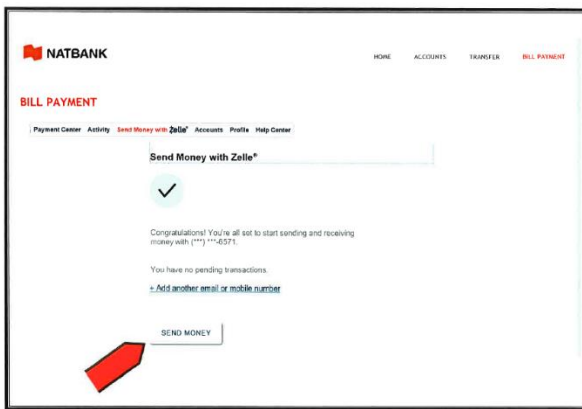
NATBANK

HOME ACCOUNTS TRANSFER BILL PAYMENT

BILL PAYMENT

Payment Center Activity Send Money with Zelle® Accounts Profile Help Center

Send Money with Zelle®

Congratulations! You're all set to start sending and receiving money with (***) ***-6571.

You have no pending transactions.

+ Add another email or mobile number

SEND MONEY